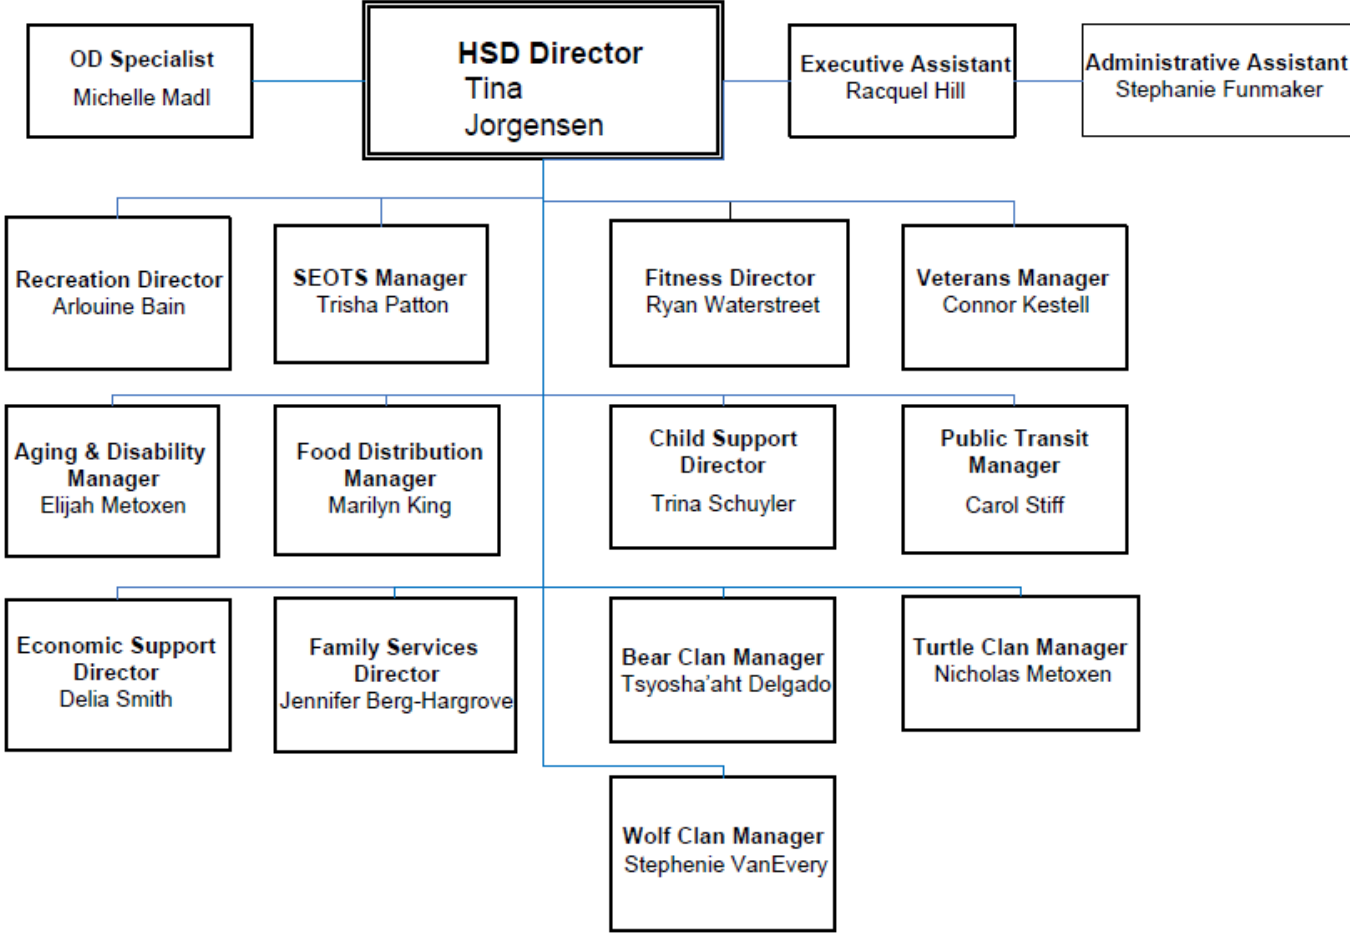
OD Specialist
Michelle Madl

HSD Director
Tina
Jorgensen

Executive Assistant
Racquel Hill

Administrative Assistant
Stephanie Funmaker

Recreation Director
Arlouine Bain

SEOTS Manager
Trisha Patton

Fitness Director
Ryan Waterstreet

Veterans Manager
Connor Kestell

Aging & Disability Manager
Elijah Metoxen

Food Distribution Manager
Marilyn King

Child Support Director
Trina Schuyler

Public Transit Manager
Carol Stiff

Economic Support Director
Delia Smith

Family Services Director
Jennifer Berg-Hargrove

Bear Clan Manager
Tsyosha'aht Delgado

Turtle Clan Manager
Nicholas Metoxen

Wolf Clan Manager
Stephenie VanEvery